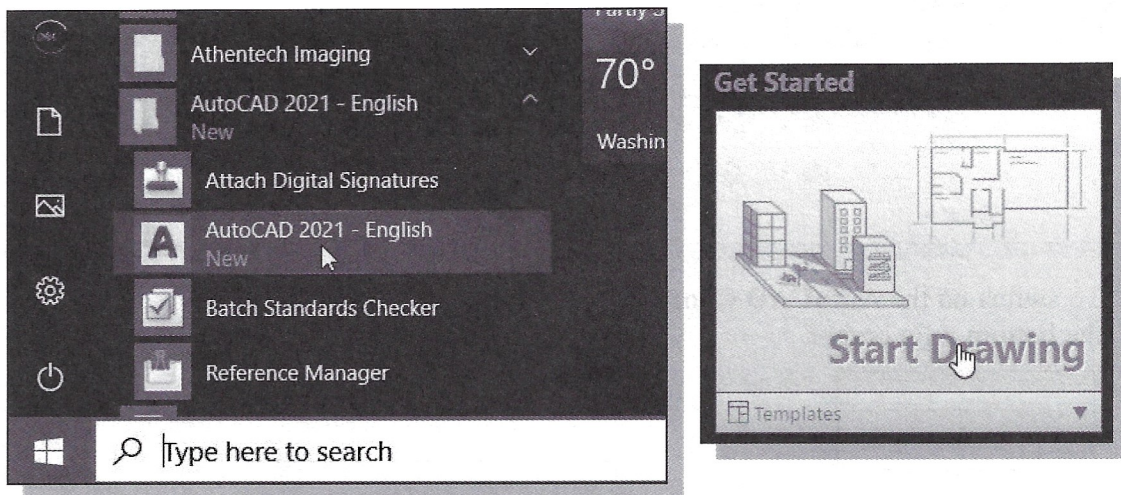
Partly S
70°
Washin
Athentech Imaging
AutoCAD 2021 - English
New
Attach Digital Signatures
AutoCAD 2021 - English
New
Batch Standards Checker
Reference Manager
Type here to search

Get Started
Start Drawing
Templates